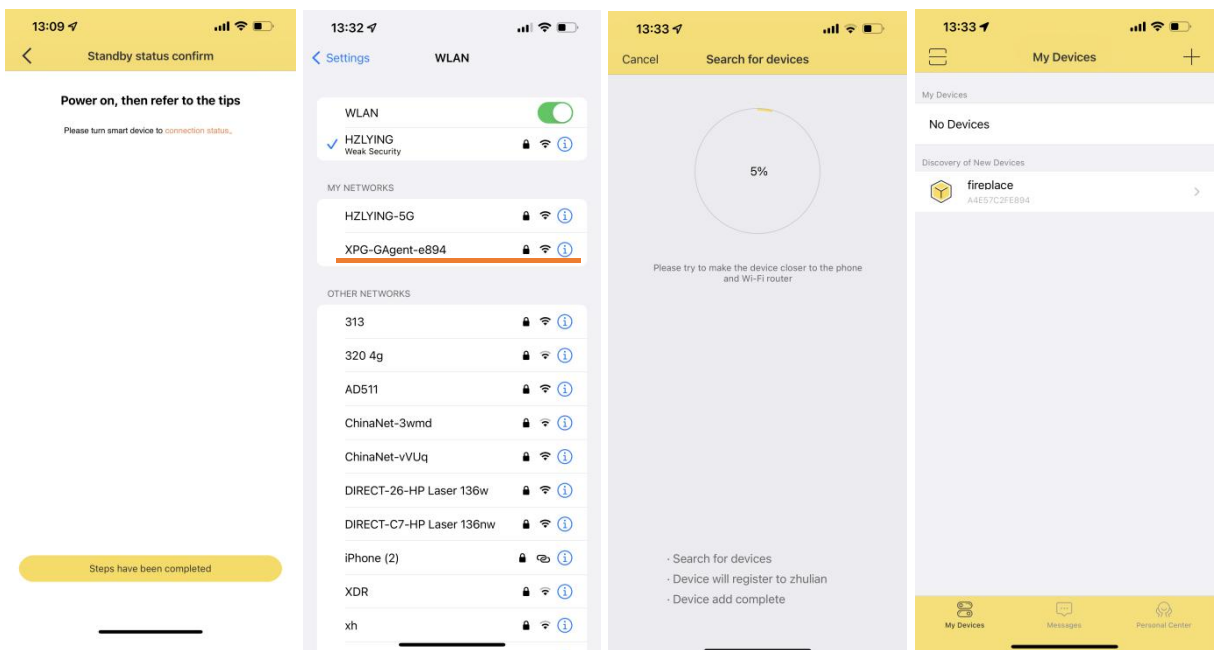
13:09

Standby status confirm

Power on, then refer to the tips

Please turn smart device to connection status.

Steps have been completed

13:32

Settings WLAN

WLAN

HZLYING
Weak Security

MY NETWORKS

HZLYING-5G

XPG-GAgent-e894

OTHER NETWORKS

313

320 4g

AD511

ChinaNet-3wmd

ChinaNet-vVUq

DIRECT-26-HP Laser 136w

DIRECT-C7-HP Laser 136nw

iPhone (2)

XDR

xh

13:33

Cancel Search for devices

5%

Please try to make the device closer to the phone and Wi-Fi router

· Search for devices
· Device will register to zhulian
· Device add complete

13:33

My Devices

My Devices

No Devices

Discovery of New Devices

fireplace
A4E57C2FE894

My Devices Messages Personal Center